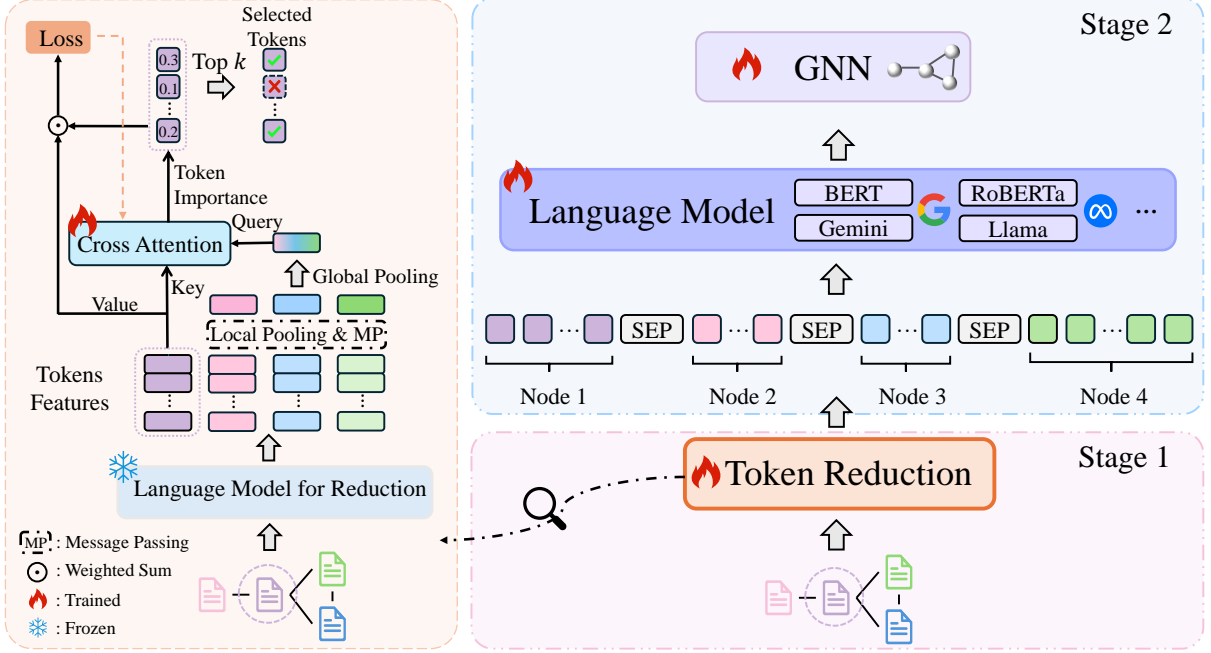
Loss

Selected Tokens

0.3
0.1
⋮
0.2

Top $k$

Token Importance

Query

Cross Attention

Global Pooling

Value

Key

Local Pooling & MP

Tokens Features

Language Model for Reduction

MP : Message Passing
$\odot$ : Weighted Sum
: Trained
: Frozen

Stage 2

GNN

Language Model

BERT
Gemini
RoBERTa
Llama
···

SEP
SEP
SEP

Node 1
Node 2
Node 3
Node 4

Stage 1

Token Reduction